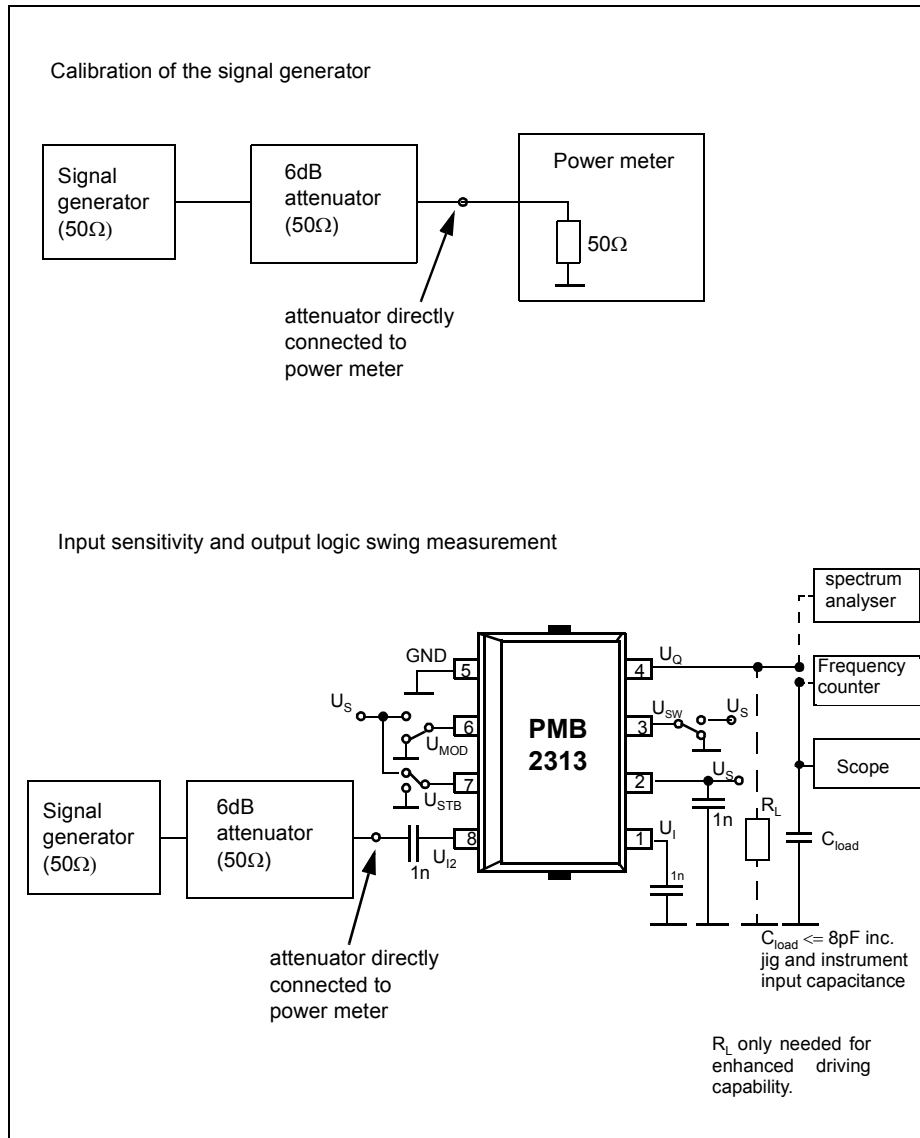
Calibration of the signal generator

Signal generator (50Ω)

6dB attenuator (50Ω)

Power meter

50Ω

attenuator directly connected to power meter

Input sensitivity and output logic swing measurement

spectrum analyser

GND

5

4

$U_Q$

Frequency counter

$U_S$

6

$U_{MOD}$

PMB 2313

3

$U_{SW}$

$U_S$

7

$U_{STB}$

2

$U_S$

Scope

Signal generator (50Ω)

6dB attenuator (50Ω)

1n

$U_{I2}$

8

1

$U_I$

1n

1n

$R_L$

$C_{load}$

$C_{load}$ <= 8pF inc. jig and instrument input capacitance

attenuator directly connected to power meter

$R_L$ only needed for enhanced driving capability.